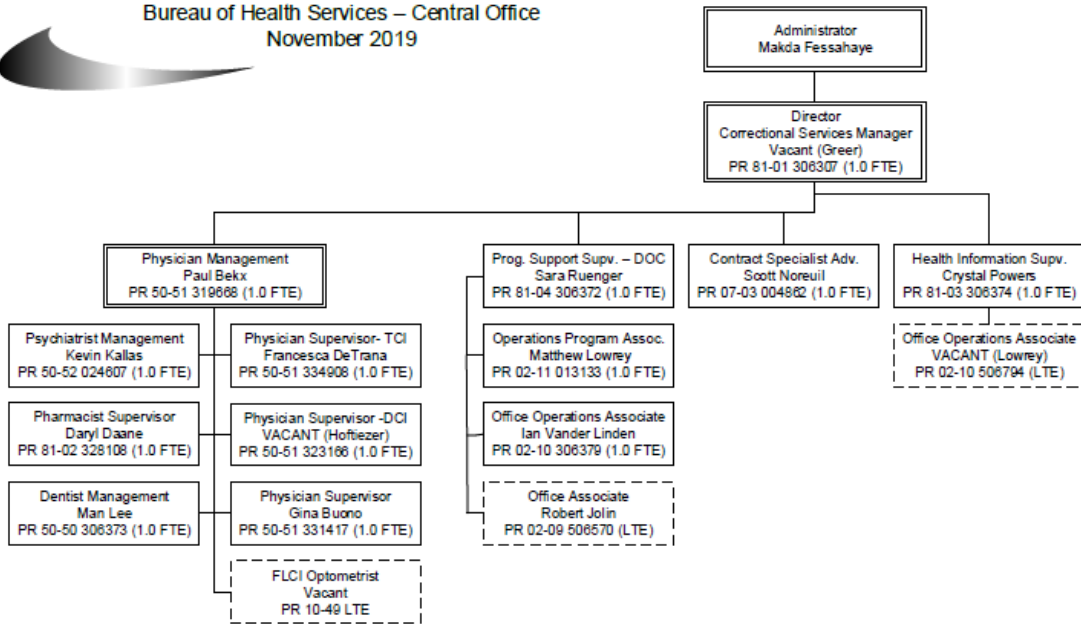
Bureau of Health Services – Central Office
November 2019

Administrator
Makda Fessahaye

Director
Correctional Services Manager
Vacant (Greer)
PR 81-01 306307 (1.0 FTE)

Physician Management
Paul Bekx
PR 50-51 319668 (1.0 FTE)

Prog. Support Supv. – DOC
Sara Ruenger
PR 81-04 306372 (1.0 FTE)

Contract Specialist Adv.
Scott Noreuil
PR 07-03 004862 (1.0 FTE)

Health Information Supv.
Crystal Powers
PR 81-03 306374 (1.0 FTE)

Psychiatrist Management
Kevin Kallas
PR 50-52 024607 (1.0 FTE)

Physician Supervisor- TCI
Francesca DeTrana
PR 50-51 334908 (1.0 FTE)

Pharmacist Supervisor
Daryl Daane
PR 81-02 328108 (1.0 FTE)

Physician Supervisor -DCI
VACANT (Hoftiezer)
PR 50-51 323166 (1.0 FTE)

Dentist Management
Man Lee
PR 50-50 306373 (1.0 FTE)

Physician Supervisor
Gina Buono
PR 50-51 331417 (1.0 FTE)

FLCI Optometrist
Vacant
PR 10-49 LTE

Operations Program Assoc.
Matthew Lowrey
PR 02-11 013133 (1.0 FTE)

Office Operations Associate
Ian Vander Linden
PR 02-10 306379 (1.0 FTE)

Office Associate
Robert Jolin
PR 02-09 506570 (LTE)

Office Operations Associate
VACANT (Lowrey)
PR 02-10 506794 (LTE)